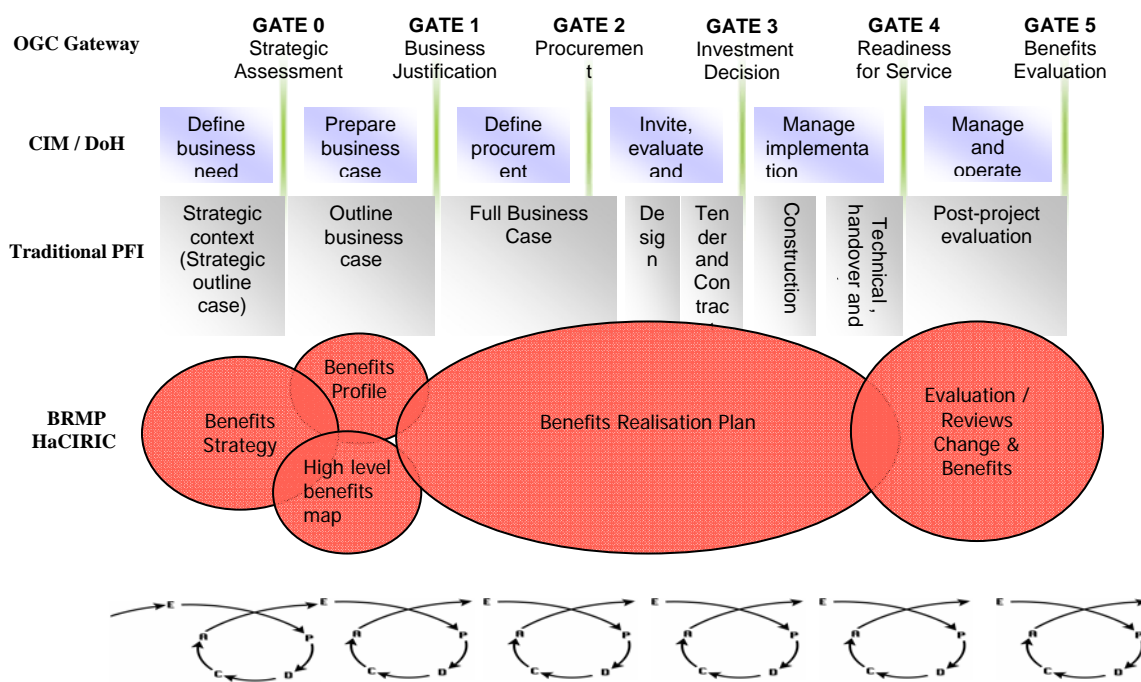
OGC Gateway

GATE 0
Strategic Assessment

GATE 1
Business Justification

GATE 2
Procuremen t

GATE 3
Investment Decision

GATE 4
Readiness for Service

GATE 5
Benefits Evaluation

CIM / DoH

Define business need

Prepare business case

Define procurem ent

Invite, evaluate and

Manage implementa tion

Manage and operate

Traditional PFI

Strategic context (Strategic outline case)

Outline business case

Full Business Case

De sig n

Ten der and Con trac

Construction

Technical , handover and

Post-project evaluation

BRMP HaCIRIC

Benefits Strategy

Benefits Profile

High level benefits map

Benefits Realisation Plan

Evaluation / Reviews Change & Benefits

E P D C R
E P D C R
E P D C R
E P D C R
E P D C R
E P D C R